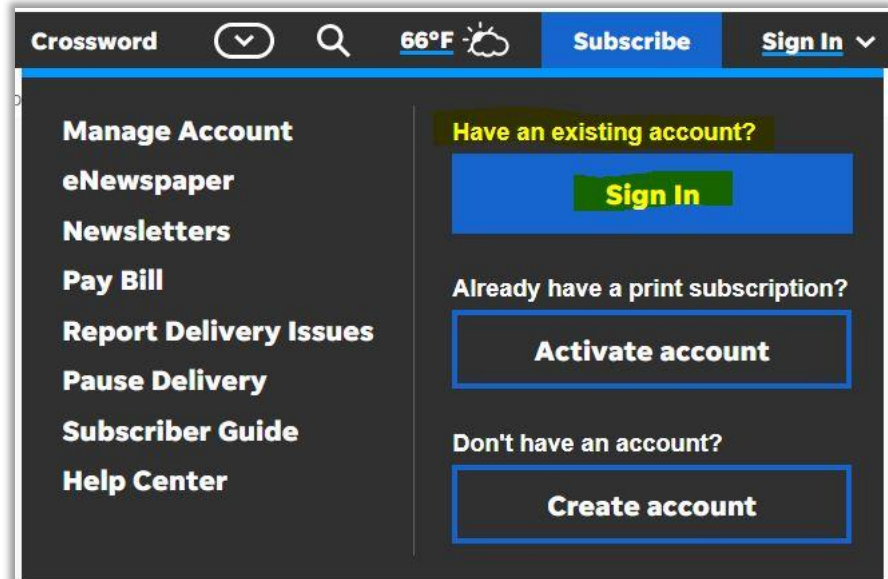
Crossword 66°F Subscribe Sign In

Manage Account
eNewspaper
Newsletters
Pay Bill
Report Delivery Issues
Pause Delivery
Subscriber Guide
Help Center

Have an existing account?
Sign In

Already have a print subscription?
Activate account

Don't have an account?
Create account